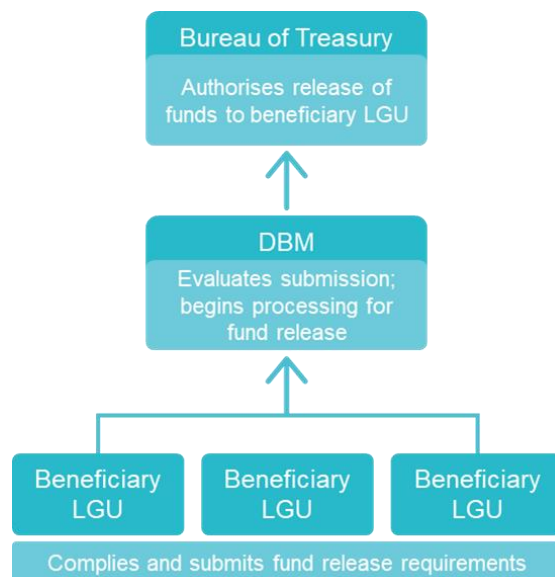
Bureau of Treasury

Authorises release of funds to beneficiary LGU

DBM

Evaluates submission; begins processing for fund release

Beneficiary LGU

Beneficiary LGU

Beneficiary LGU

Complies and submits fund release requirements